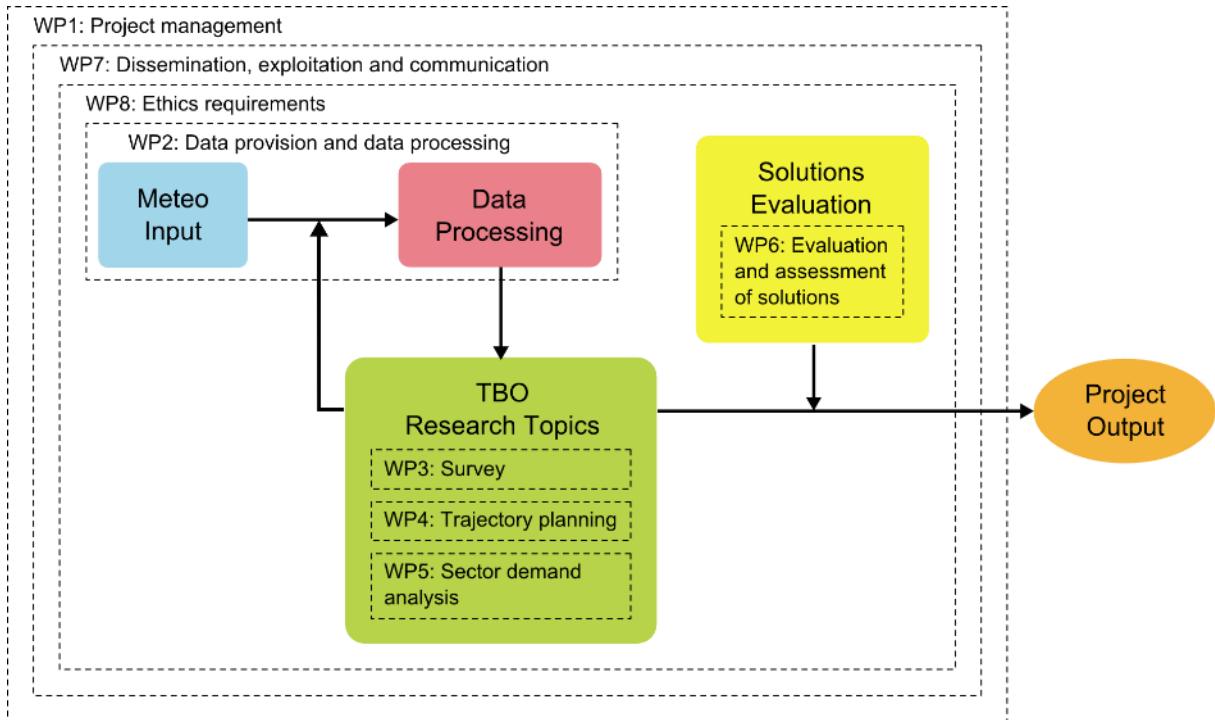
WP1: Project management

WP7: Dissemination, exploitation and communication

WP8: Ethics requirements

WP2: Data provision and data processing

Meteo Input

Data Processing

Solutions Evaluation

WP6: Evaluation and assessment of solutions

TBO Research Topics

WP3: Survey

WP4: Trajectory planning

WP5: Sector demand analysis

Project Output